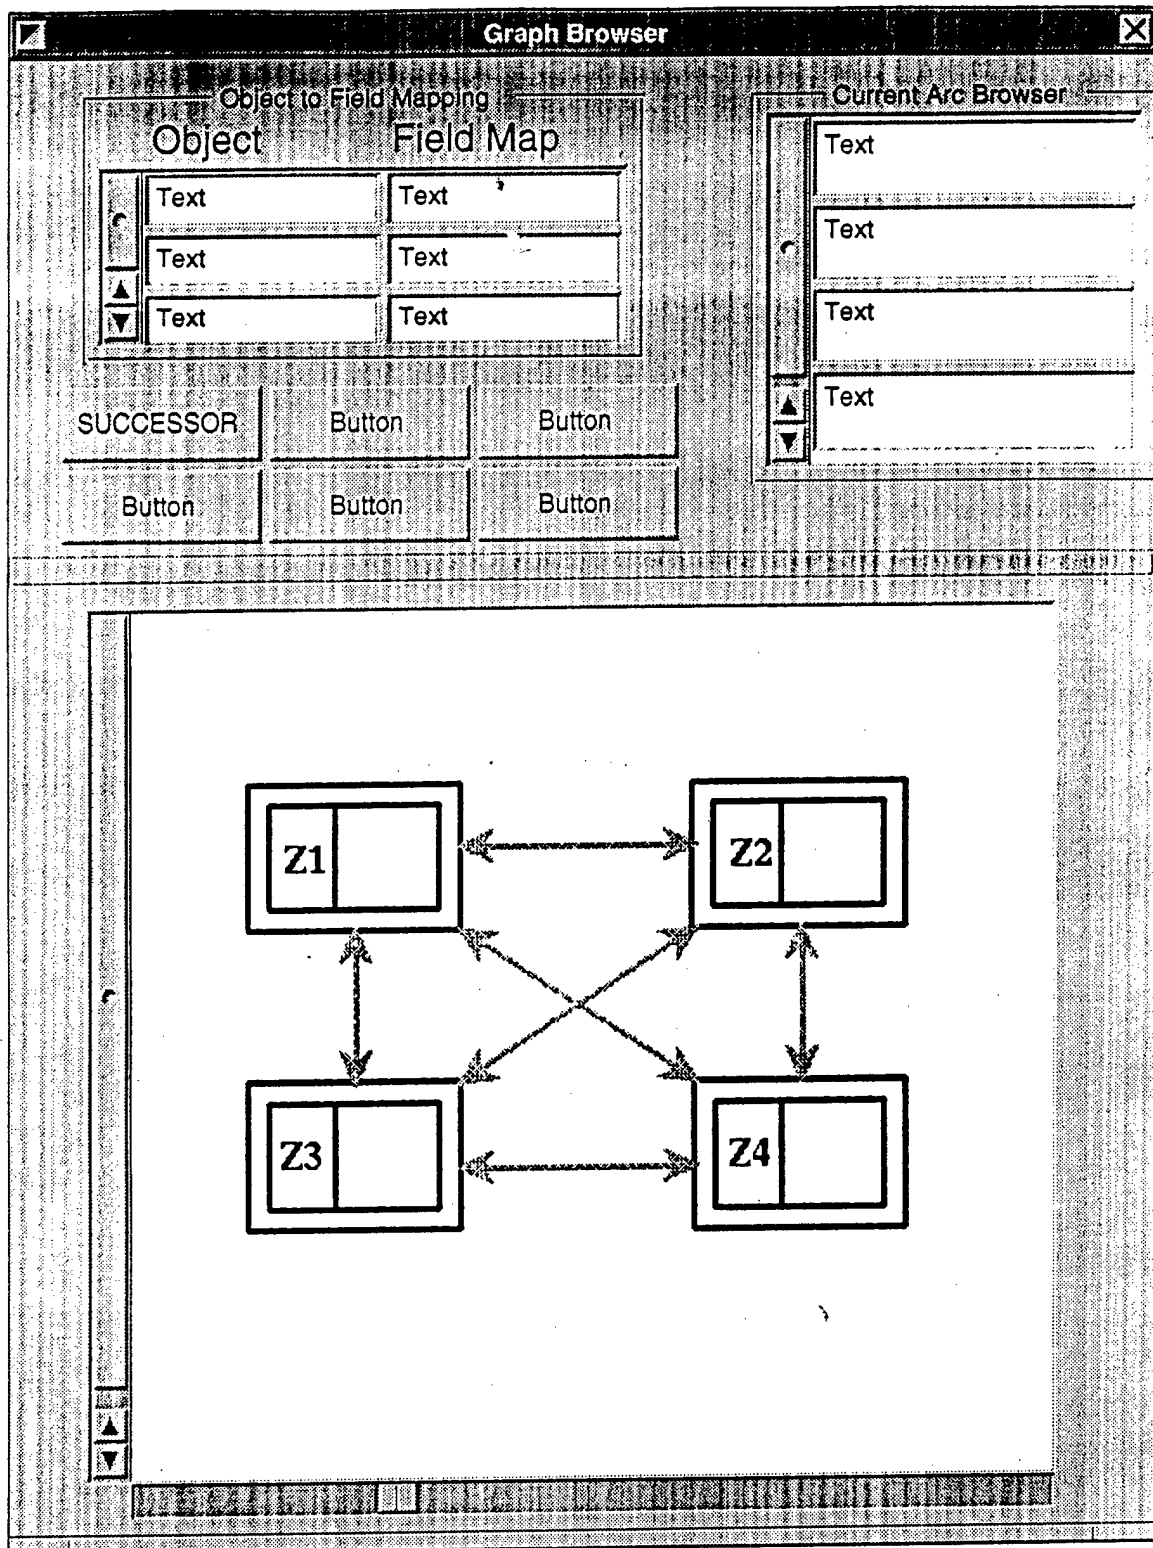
Graph Browser

Object to Field Mapping

| Object | Field Map |
|---|---|
| Text | Text |
| Text | Text |
| Text | Text |

SUCCESSOR Button Button
Button Button Button

Current Arc Browser

Text
Text
Text
Text

Z1
Z2
Z3
Z4